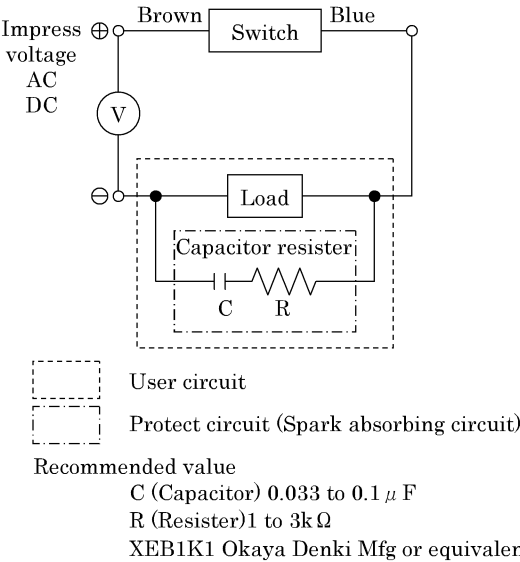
Impress voltage AC DC ⊕ Brown Switch Blue

V

⊖ Load

Capacitor resister

C R

User circuit

Protect circuit (Spark absorbing circuit)

Recommended value
C (Capacitor) 0.033 to 0.1 $\mu$ F
R (Resister)1 to 3k $\Omega$
XEB1K1 Okaya Denki Mfg or equivalen